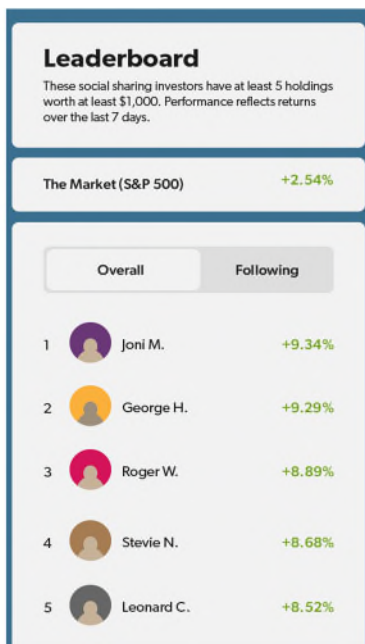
Leaderboard

These social sharing investors have at least 5 holdings worth at least $1,000. Performance reflects returns over the last 7 days.

The Market (S&P 500) +2.54%

Overall Following

1 Joni M. +9.34%

2 George H. +9.29%

3 Roger W. +8.89%

4 Stevie N. +8.68%

5 Leonard C. +8.52%